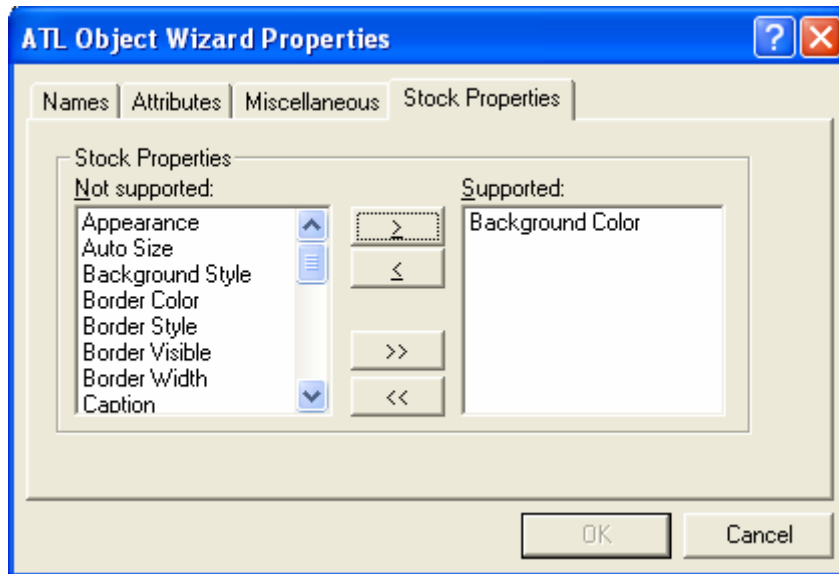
ATL Object Wizard Properties

Names | Attributes | Miscellaneous | Stock Properties

Stock Properties
Not supported:
Appearance
Auto Size
Background Style
Border Color
Border Style
Border Visible
Border Width
Caption

>
<
>>
<<

Supported:
Background Color

OK
Cancel